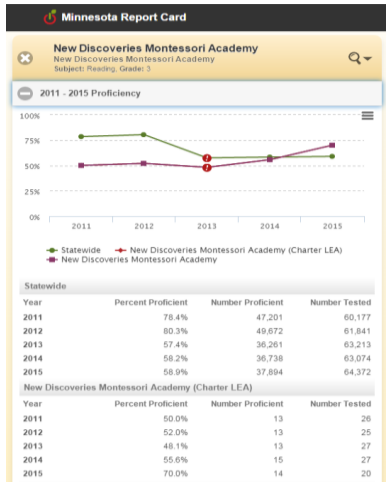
Minnesota Report Card

New Discoveries Montessori Academy
New Discoveries Montessori Academy
Subject: Reading, Grade: 3

2011 - 2015 Proficiency

100%
75%
50%
25%
0%
2011 2012 2013 2014 2015

Statewide
New Discoveries Montessori Academy (Charter LEA)
New Discoveries Montessori Academy

Statewide

| Year | Percent Proficient | Number Proficient | Number Tested |
|---|---|---|---|
| 2011 | 78.4% | 47,201 | 60,177 |
| 2012 | 80.3% | 49,672 | 61,841 |
| 2013 | 57.4% | 36,261 | 63,213 |
| 2014 | 58.2% | 36,738 | 63,074 |
| 2015 | 58.9% | 37,894 | 64,372 |

New Discoveries Montessori Academy (Charter LEA)

| Year | Percent Proficient | Number Proficient | Number Tested |
|---|---|---|---|
| 2011 | 50.0% | 13 | 26 |
| 2012 | 52.0% | 13 | 25 |
| 2013 | 48.1% | 13 | 27 |
| 2014 | 55.6% | 15 | 27 |
| 2015 | 70.0% | 14 | 20 |